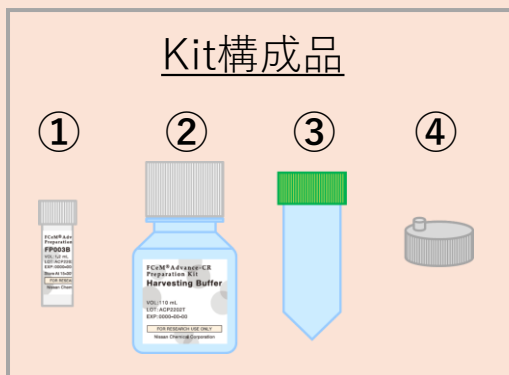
Kit構成品

①

②

③

④

FCeM® Advance
Preparation
FP003B
VOL: 1.2 mL
LOT: ACP
EXP: 0000-00
FOR RESEARCH
Nissan Chemi

FCeM® Advance-CR
Preparation Kit
Harvesting Buffer
VOL: 110 mL
LOT: ACP2202T
EXP: 0000-00-00
FOR RESEARCH USE ONLY
Nissan Chemical Corporation